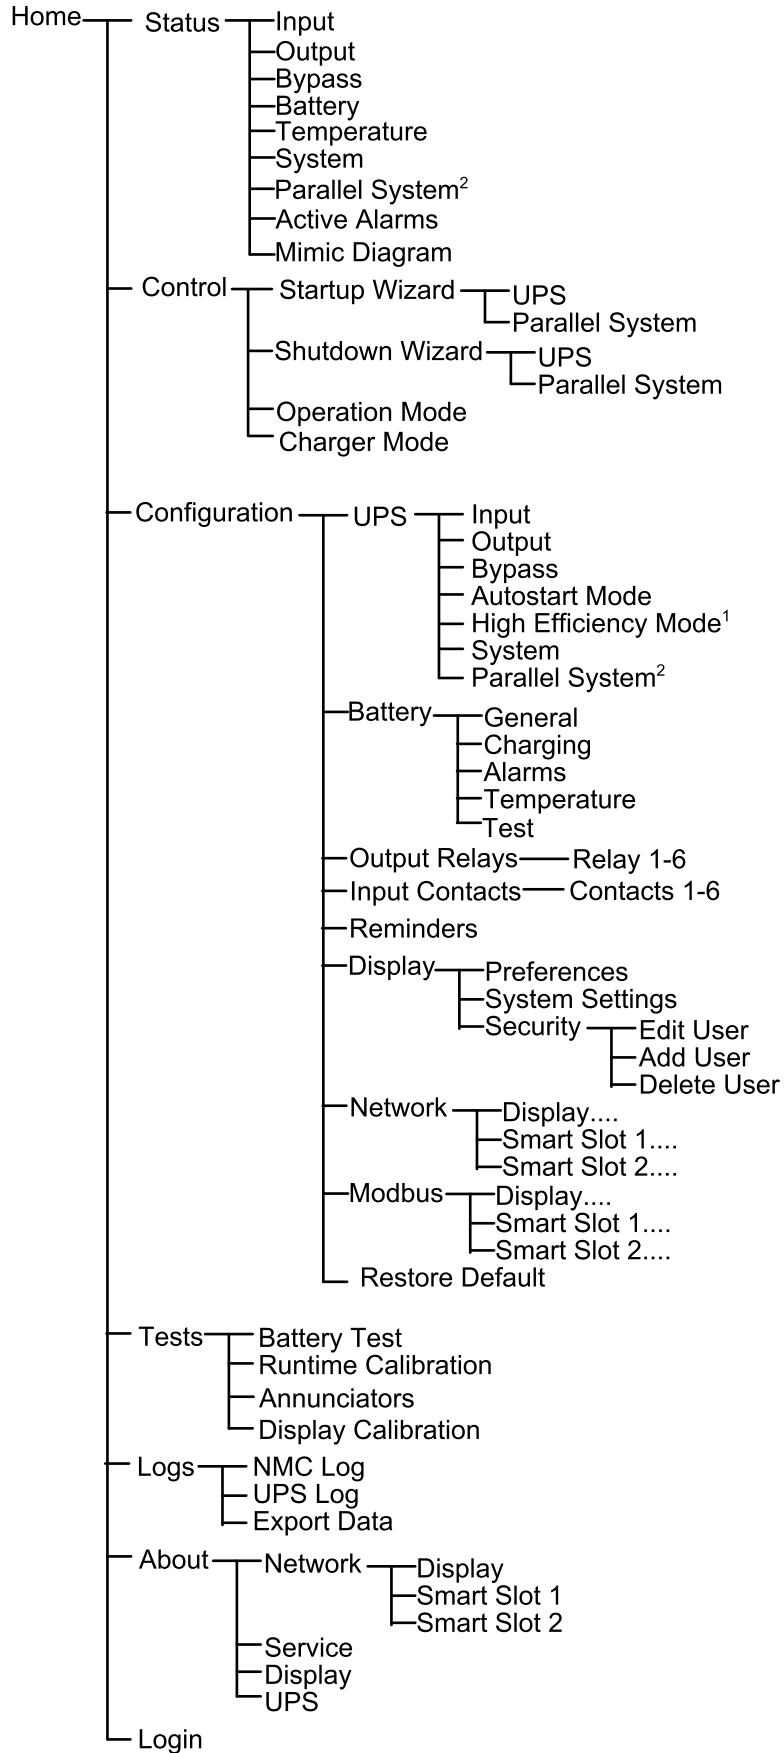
Home
Status
Input
Output
Bypass
Battery
Temperature
System
Parallel System$^2$
Active Alarms
Mimic Diagram

Control
Startup Wizard
UPS
Parallel System
Shutdown Wizard
UPS
Parallel System
Operation Mode
Charger Mode

Configuration
UPS
Input
Output
Bypass
Autostart Mode
High Efficiency Mode$^1$
System
Parallel System$^2$
Battery
General
Charging
Alarms
Temperature
Test
Output Relays
Relay 1-6
Input Contacts
Contacts 1-6
Reminders
Display
Preferences
System Settings
Security
Edit User
Add User
Delete User
Network
Display....
Smart Slot 1....
Smart Slot 2....
Modbus
Display....
Smart Slot 1....
Smart Slot 2....
Restore Default

Tests
Battery Test
Runtime Calibration
Annunciators
Display Calibration

Logs
NMC Log
UPS Log
Export Data

About
Network
Display
Smart Slot 1
Smart Slot 2
Service
Display
UPS

Login